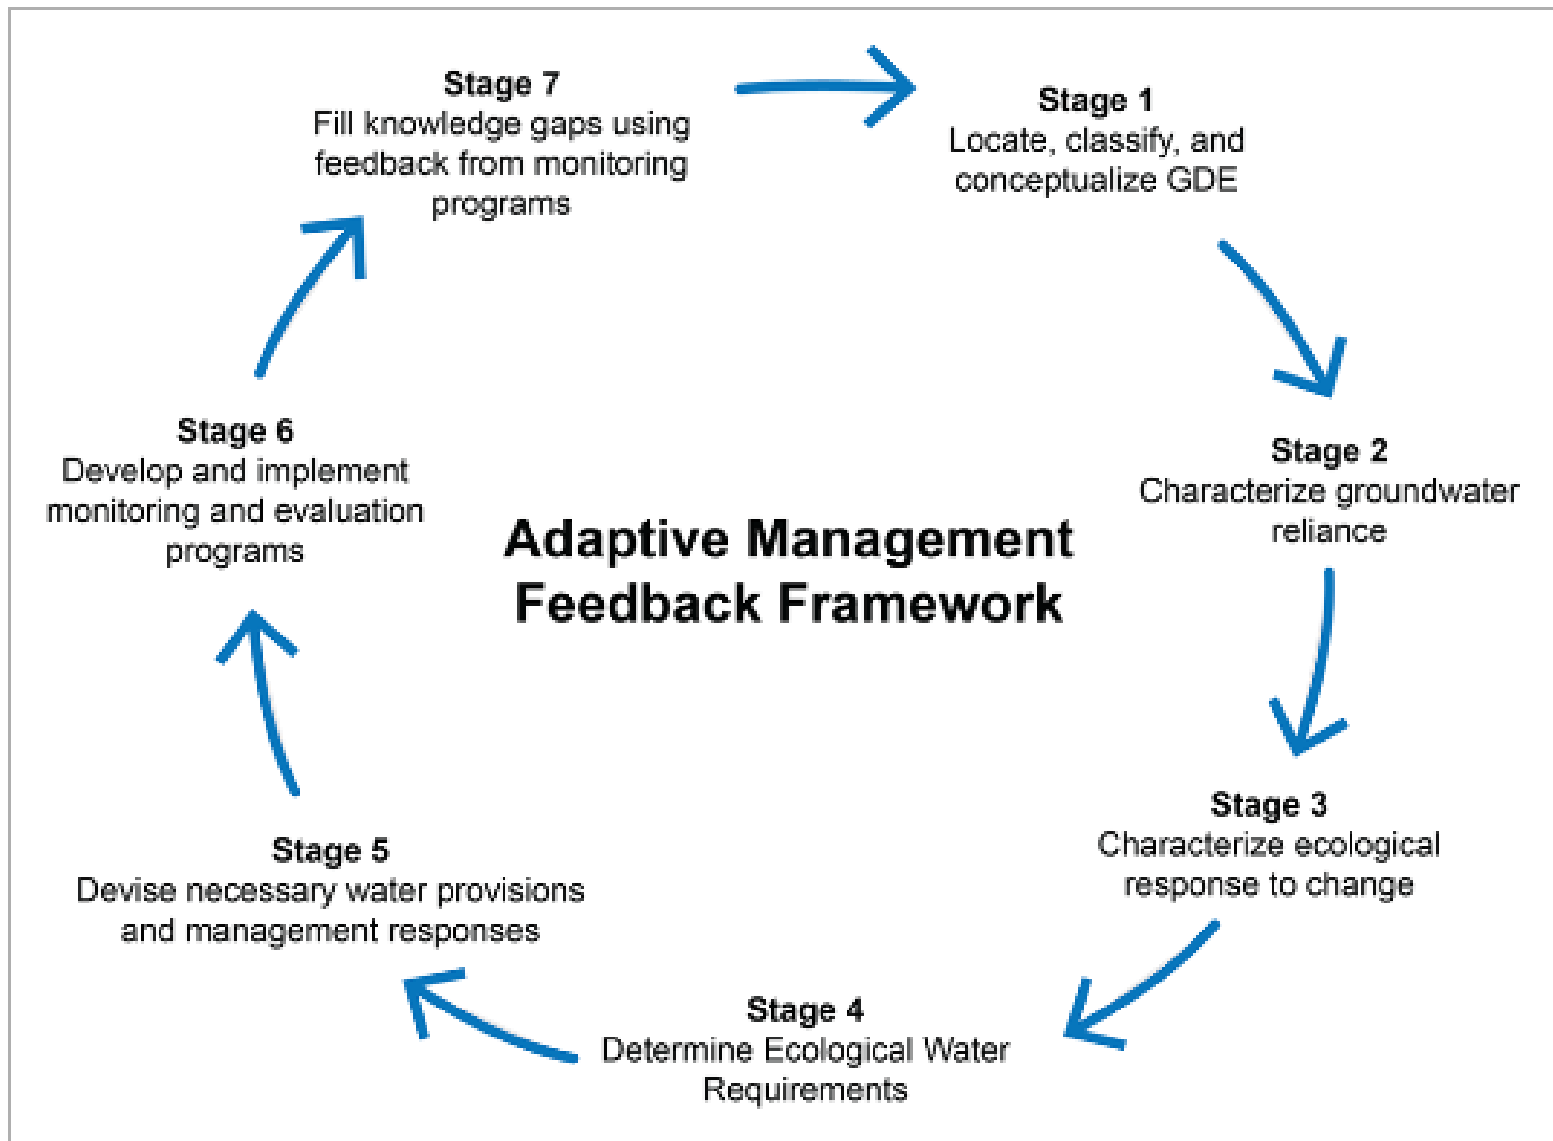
Stage 7
Fill knowledge gaps using feedback from monitoring programs

Stage 1
Locate, classify, and conceptualize GDE

Stage 6
Develop and implement monitoring and evaluation programs

Adaptive Management Feedback Framework

Stage 2
Characterize groundwater reliance

Stage 3
Characterize ecological response to change

Stage 5
Devise necessary water provisions and management responses

Stage 4
Determine Ecological Water Requirements